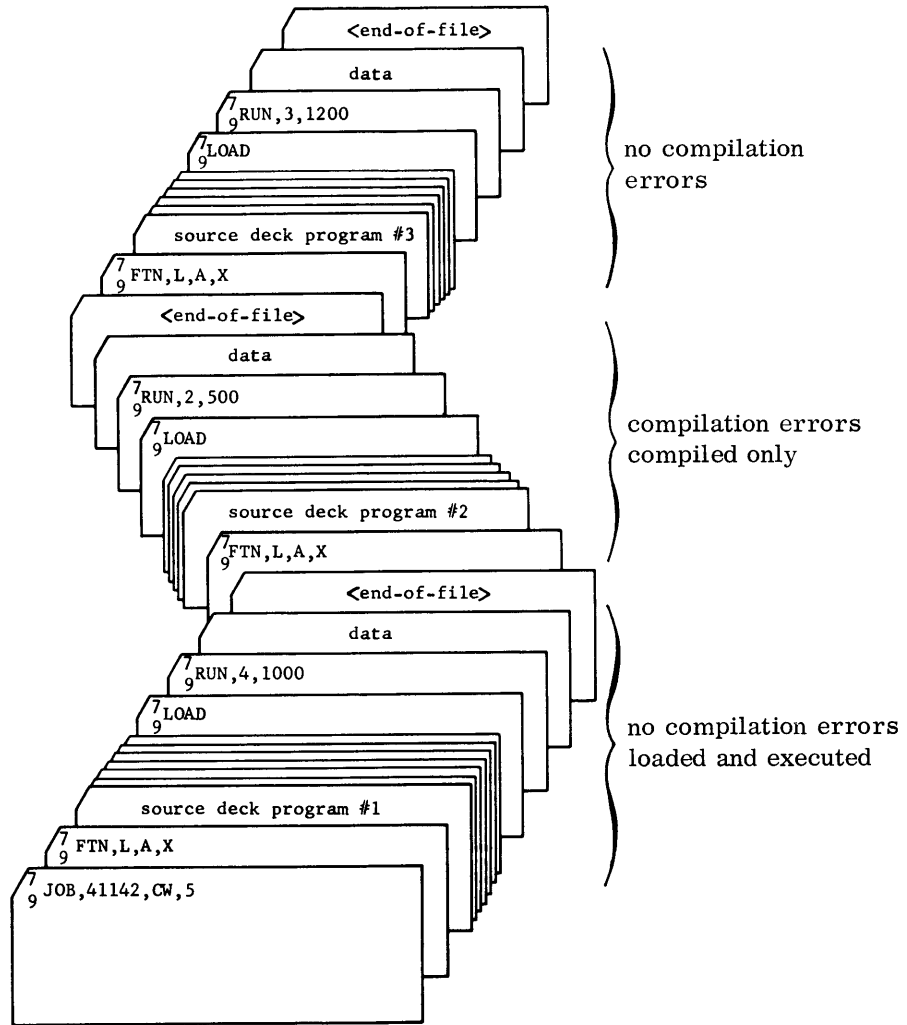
<end-of-file>

data

$^7_9$RUN,3,1200

$^7_9$LOAD

source deck program #3

$^7_9$FTN,L,A,X

no compilation errors

<end-of-file>

data

$^7_9$RUN,2,500

$^7_9$LOAD

source deck program #2

$^7_9$FTN,L,A,X

compilation errors compiled only

<end-of-file>

data

$^7_9$RUN,4,1000

$^7_9$LOAD

source deck program #1

$^7_9$FTN,L,A,X

$^7_9$JOB,41142,CW,5

no compilation errors loaded and executed